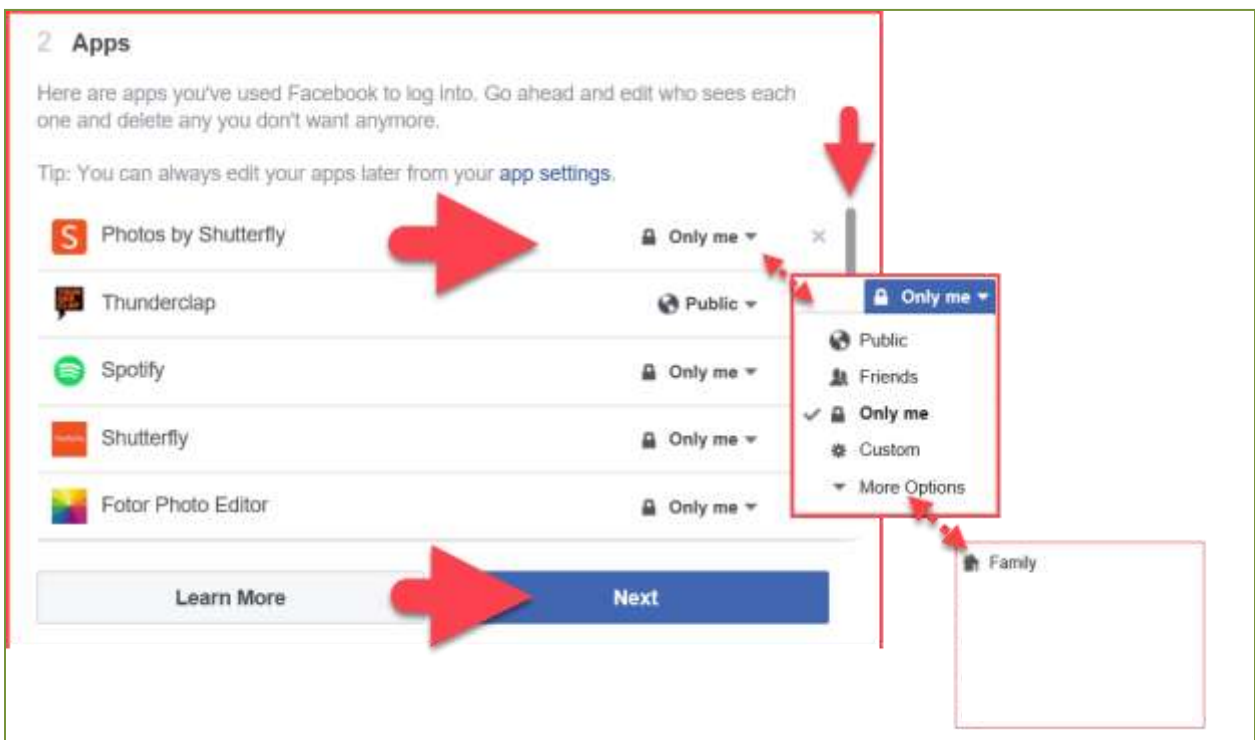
2 Apps

Here are apps you've used Facebook to log into. Go ahead and edit who sees each one and delete any you don't want anymore.

Tip: You can always edit your apps later from your app settings.

Photos by Shutterfly Only me ×

Thunderclap Public

Spotify Only me

Shutterfly Only me

Fotor Photo Editor Only me

Learn More

Next

Only me

Public

Friends

✓ Only me

Custom

More Options

Family